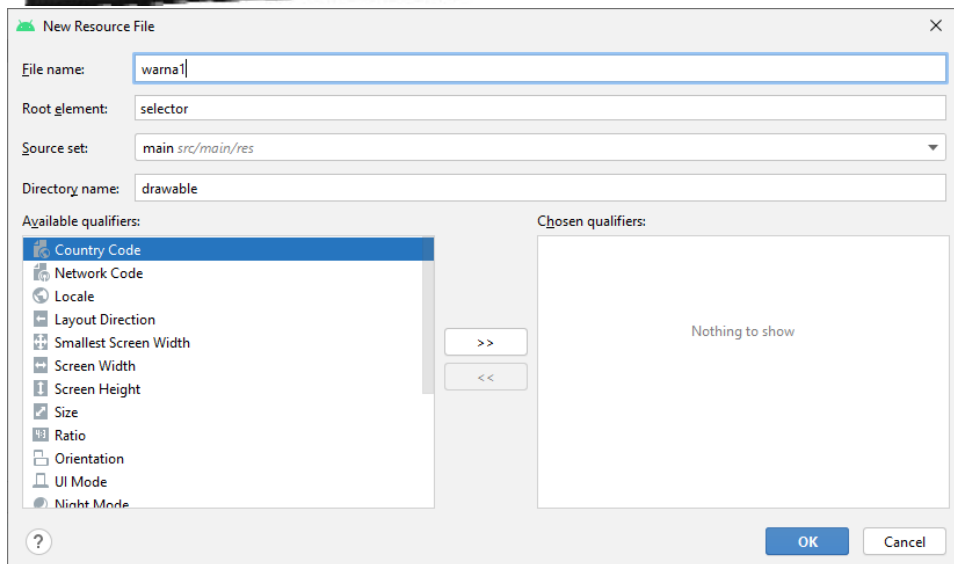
New Resource File

×

File name: warna1

Root element: selector

Source set: main src/main/res

Directory name: drawable

Available qualifiers:

Country Code
Network Code
Locale
Layout Direction
Smallest Screen Width
Screen Width
Screen Height
Size
Ratio
Orientation
UI Mode
Night Mode

>>

<<

Chosen qualifiers:

Nothing to show

?

OK

Cancel